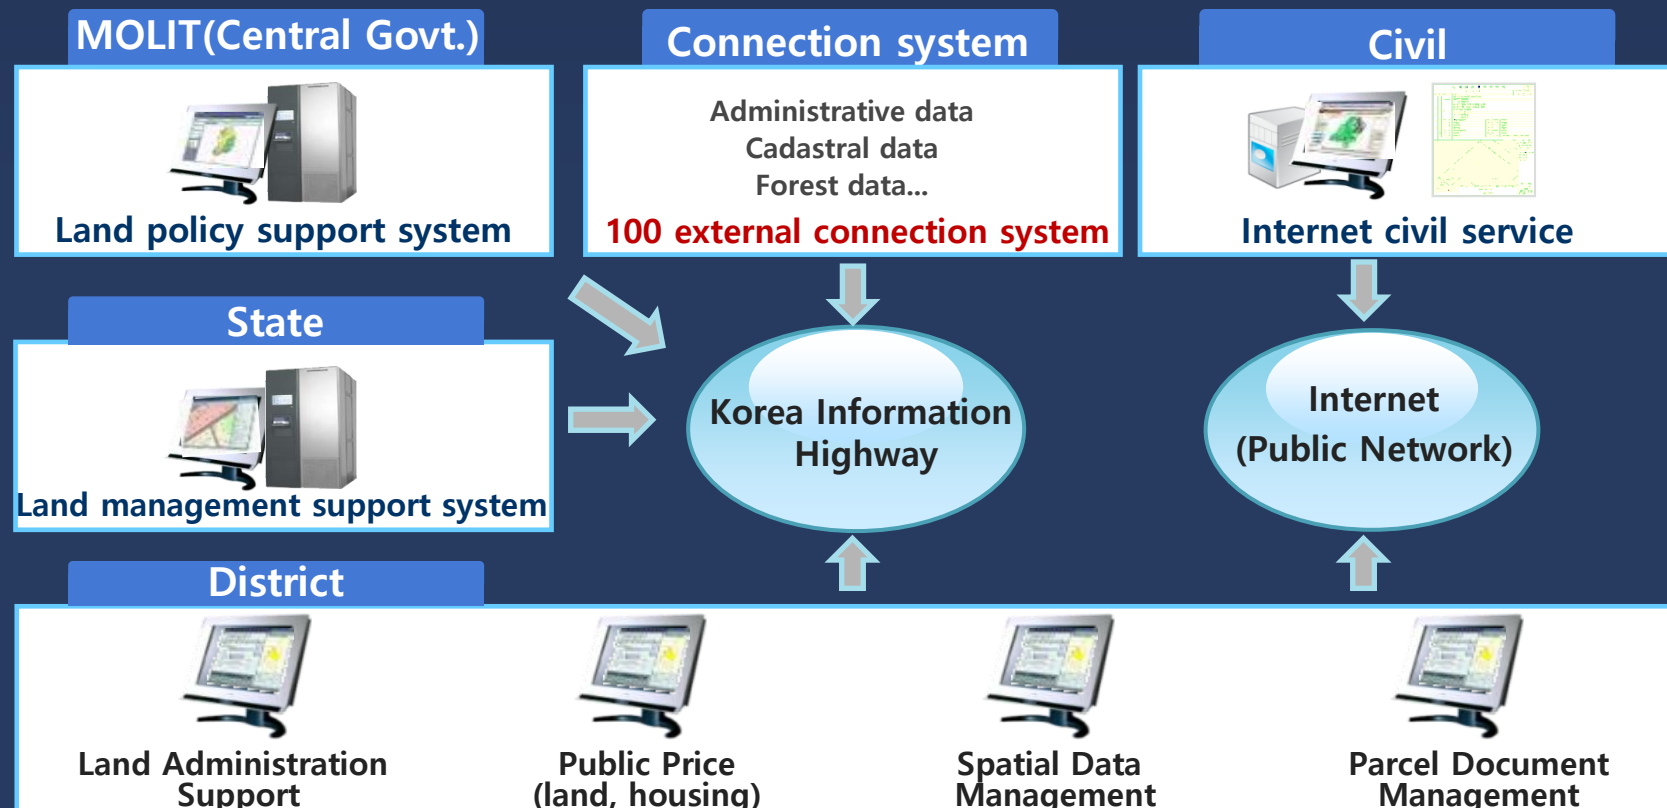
MOLIT(Central Govt.)

Land policy support system

Connection system

Administrative data
Cadastral data
Forest data...

100 external connection system

Civil

Internet civil service

State

Land management support system

Korea Information Highway

Internet (Public Network)

District

Land Administration Support

Public Price (land, housing)

Spatial Data Management

Parcel Document Management